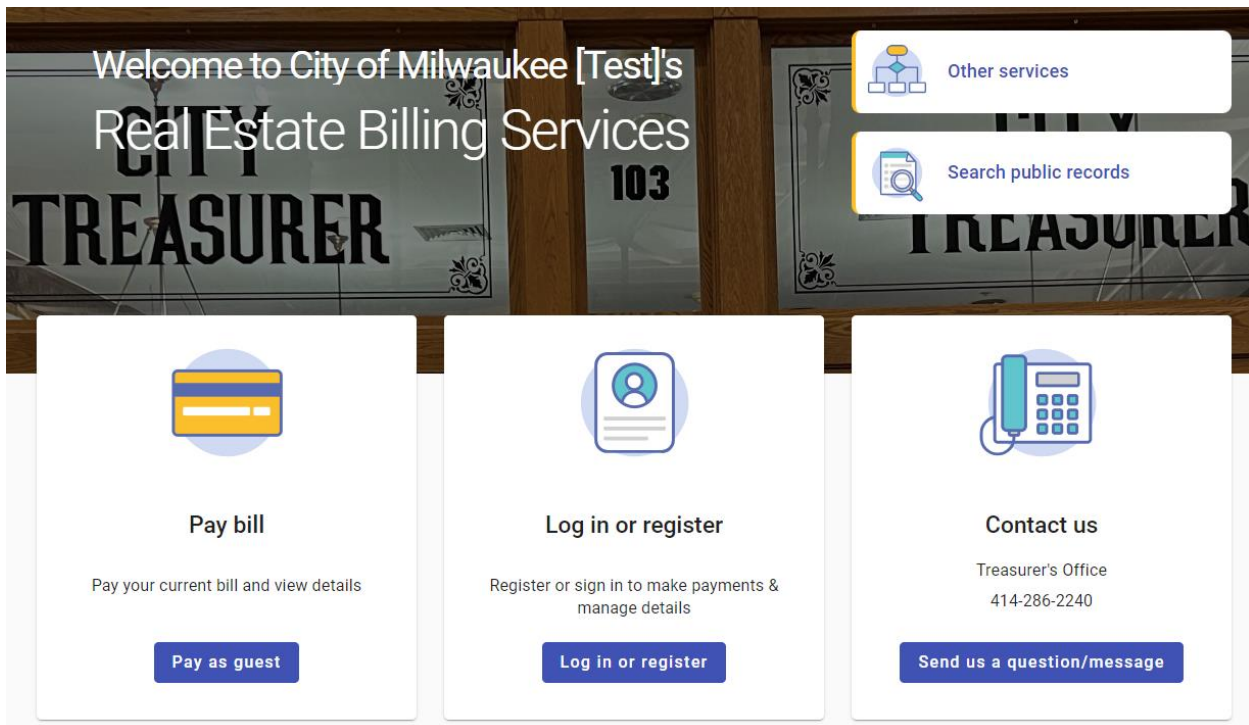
Welcome to City of Milwaukee [Test]'s
Real Estate Billing Services

CITY TREASURER 103

Other services

Search public records

Pay bill

Pay your current bill and view details

Pay as guest

Log in or register

Register or sign in to make payments & manage details

Log in or register

Contact us

Treasurer's Office

414-286-2240

Send us a question/message